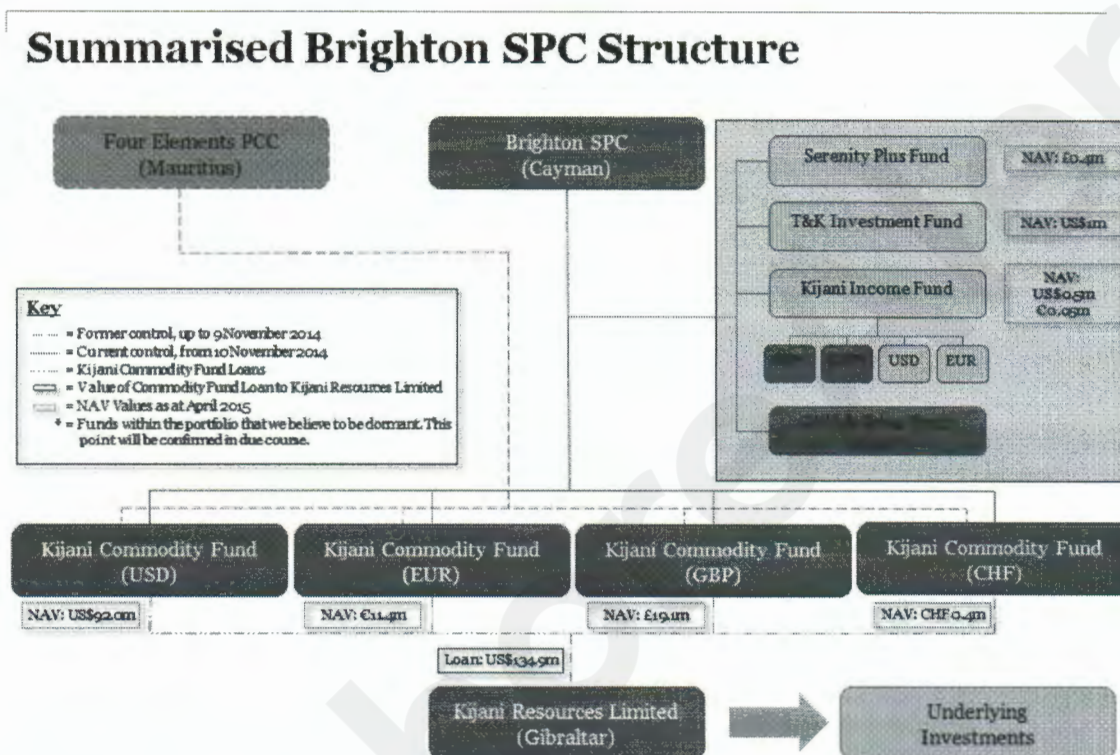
Summarised Brighton SPC Structure

Four Elements PCC (Mauritius)

Brighton SPC (Cayman)

Serenity Plus Fund

NAV: £0.4m

T&K Investment Fund

NAV: US$1m

Kijani Income Fund

NAV: US$0.5m €0.05m

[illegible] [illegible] USD EUR

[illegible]

Key
= Former control, up to 9 November 2014
= Current control, from 10 November 2014
= Kijani Commodity Fund Loans
= Value of Commodity Fund Loan to Kijani Resources Limited
= NAV Values as at April 2015
* = Funds within the portfolio that we believe to be dormant. This point will be confirmed in due course.

Kijani Commodity Fund (USD)

Kijani Commodity Fund (EUR)

Kijani Commodity Fund (GBP)

Kijani Commodity Fund (CHF)

NAV: US$92.0m

NAV: €11.4m

NAV: £19.1m

NAV: CHF 0.4m

Loan: US$134.9m

Kijani Resources Limited (Gibraltar)

Underlying Investments